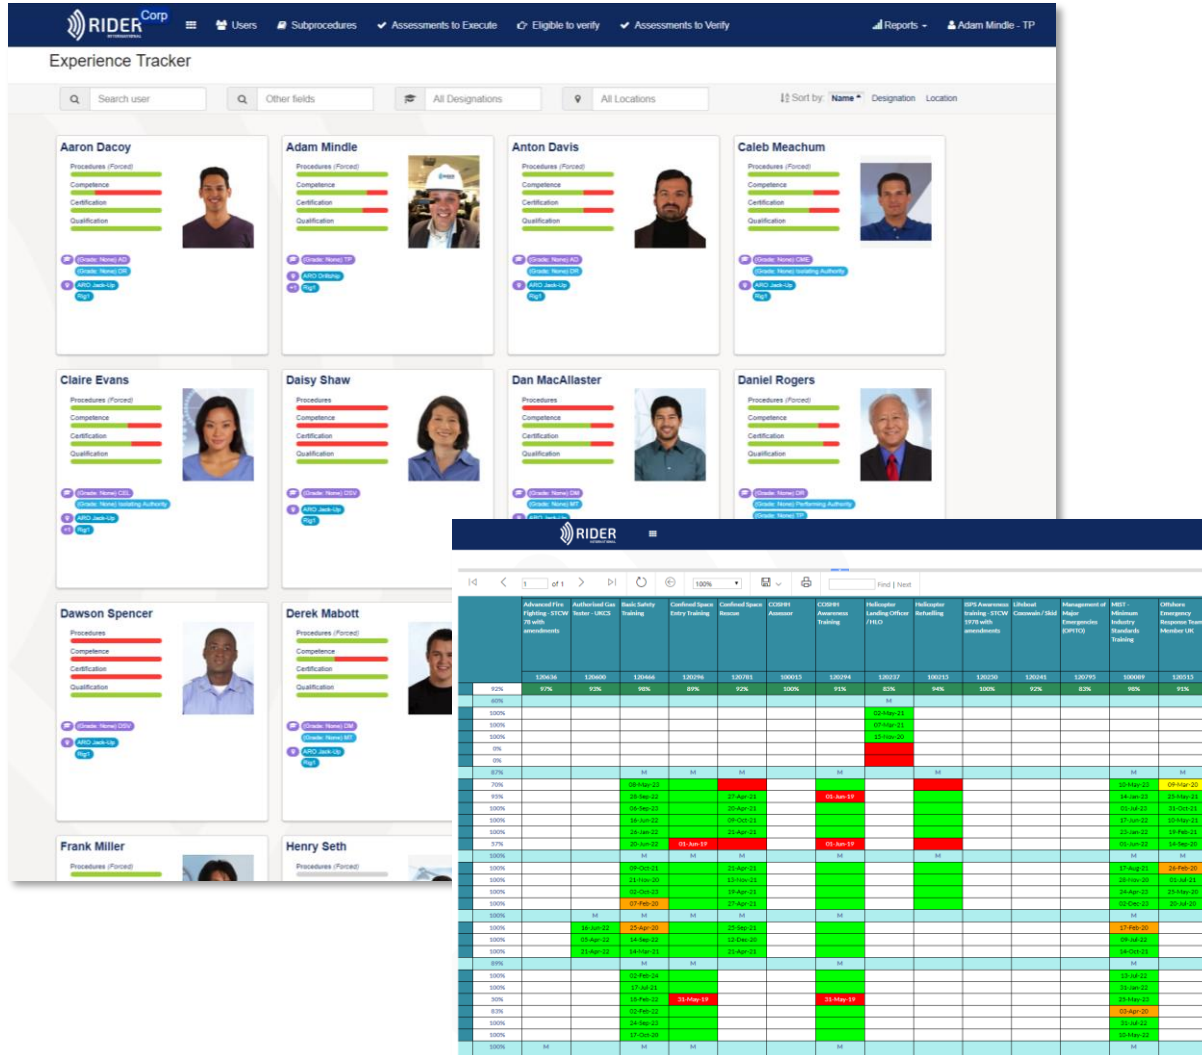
RIDER Corp

Users Subprocedures Assessments to Execute Eligible to verify Assessments to Verify Reports Adam Mindle - TP

Experience Tracker

Search user Other fields All Designations All Locations Sort by: Name Designation Location

Aaron Dacoy
Procedures (Forced)
Competence
Certification
Qualification

Adam Mindle
Procedures (Forced)
Competence
Certification
Qualification

Anton Davis
Procedures (Forced)
Competence
Certification
Qualification

Caleb Meachum
Procedures (Forced)
Competence
Certification
Qualification

Claire Evans
Procedures (Forced)
Competence
Certification
Qualification

Daisy Shaw
Procedures
Competence
Certification
Qualification

Dan MacAllaster
Procedures
Competence
Certification
Qualification

Daniel Rogers
Procedures (Forced)
Competence
Certification
Qualification

Dawson Spencer
Procedures
Competence
Certification
Qualification

Derek Mabott
Procedures (Forced)
Competence
Certification
Qualification

Frank Miller
Procedures (Forced)

Henry Seth
Procedures (Forced)

RIDER

of 1 100% Find | Next

| | Advanced Fire Fighting - STCW 78 with amendments | Authorised Gas Tester - UKCS | Basic Safety Training | Confined Space Entry Training | Confined Space Rescue | COSHH Assessor | COSHH Awareness Training | Helicopter Landing Officer / HLO | Helicopter Refuelling | ISPS Awareness training - STCW 1978 with amendments | Lifeboat Coxswain / Skid | Management of Major Emergencies (OPITO) | MIST - Minimum Industry Standards Training | Offshore Emergency Response Team Member UK |
|---|---|---|---|---|---|---|---|---|---|---|---|---|---|---|
| | 120636 | 120600 | 120466 | 120296 | 120701 | 100015 | 120294 | 120237 | 100215 | 120230 | 120241 | 120795 | 100089 | 120215 |
| 92% | 97% | 93% | 98% | 89% | 92% | 100% | 91% | 83% | 94% | 100% | 92% | 83% | 98% | 91% |